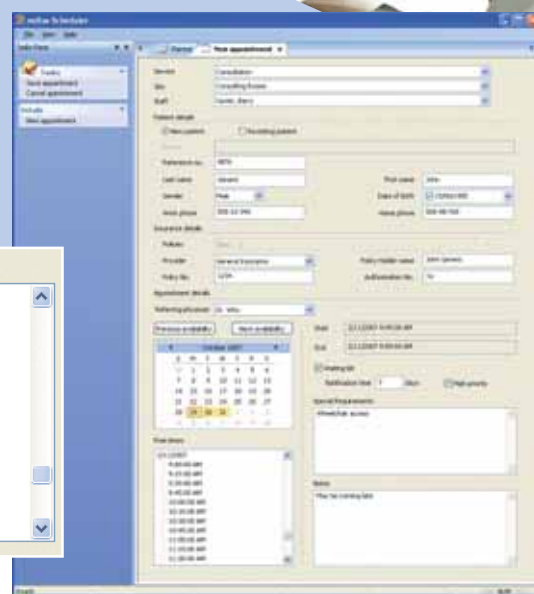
netFlex Scheduler

File View Help

Tasks

New appointment

Cancel appointment

Details

View appointment

Planner

New appointment

Service Consultation

Site Consulting Rooms

Staff Smith, Barry

Patient details

New patient

Preexisting patient

Reference no. 9876

Last name Jansen

First name John

Gender Male

Date of birth

Work phone 555-12-946

Home phone 555-48-550

Insurance details

Provider General Insurance

Policy holder name John Jansen

Policy No. 1234

Authorization No.

Appointment details

Referring physician Dr. Wilks

Previous availability

Next availability

October 2007

S M T W T F S

1 2 3 4 5 6

7 8 9 10 11 12 13

14 15 16 17 18 19 20

21 22 23 24 25 26 27

28 29 30 31

Start 22/11/2007 9:00:00 AM

End 22/11/2007 9:30:00 AM

Waiting list

Notification time

High priority

Special Requirements

Wheelchair access

Notes

Free times

22/11/2007

9:00:00 AM

9:15:00 AM

9:30:00 AM

9:45:00 AM

10:00:00 AM

10:15:00 AM

10:30:00 AM

10:45:00 AM

11:00:00 AM

11:15:00 AM

11:30:00 AM

Ready